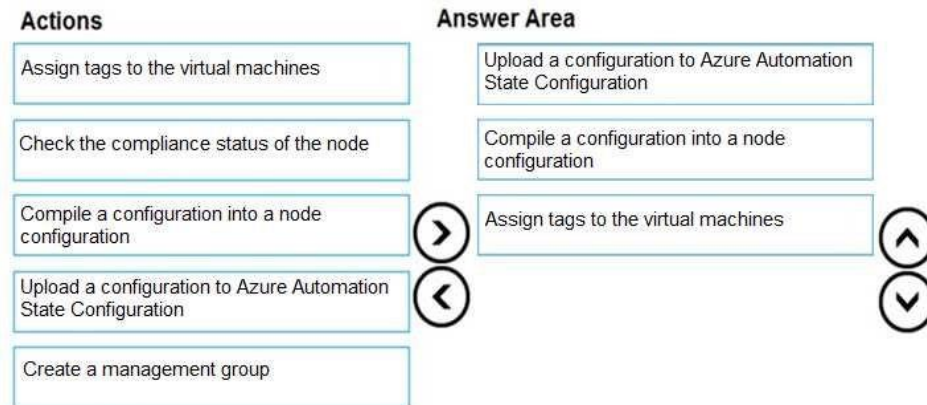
Actions

Assign tags to the virtual machines

Check the compliance status of the node

Compile a configuration into a node configuration

Upload a configuration to Azure Automation State Configuration

Create a management group

Answer Area

Upload a configuration to Azure Automation State Configuration

Compile a configuration into a node configuration

Assign tags to the virtual machines